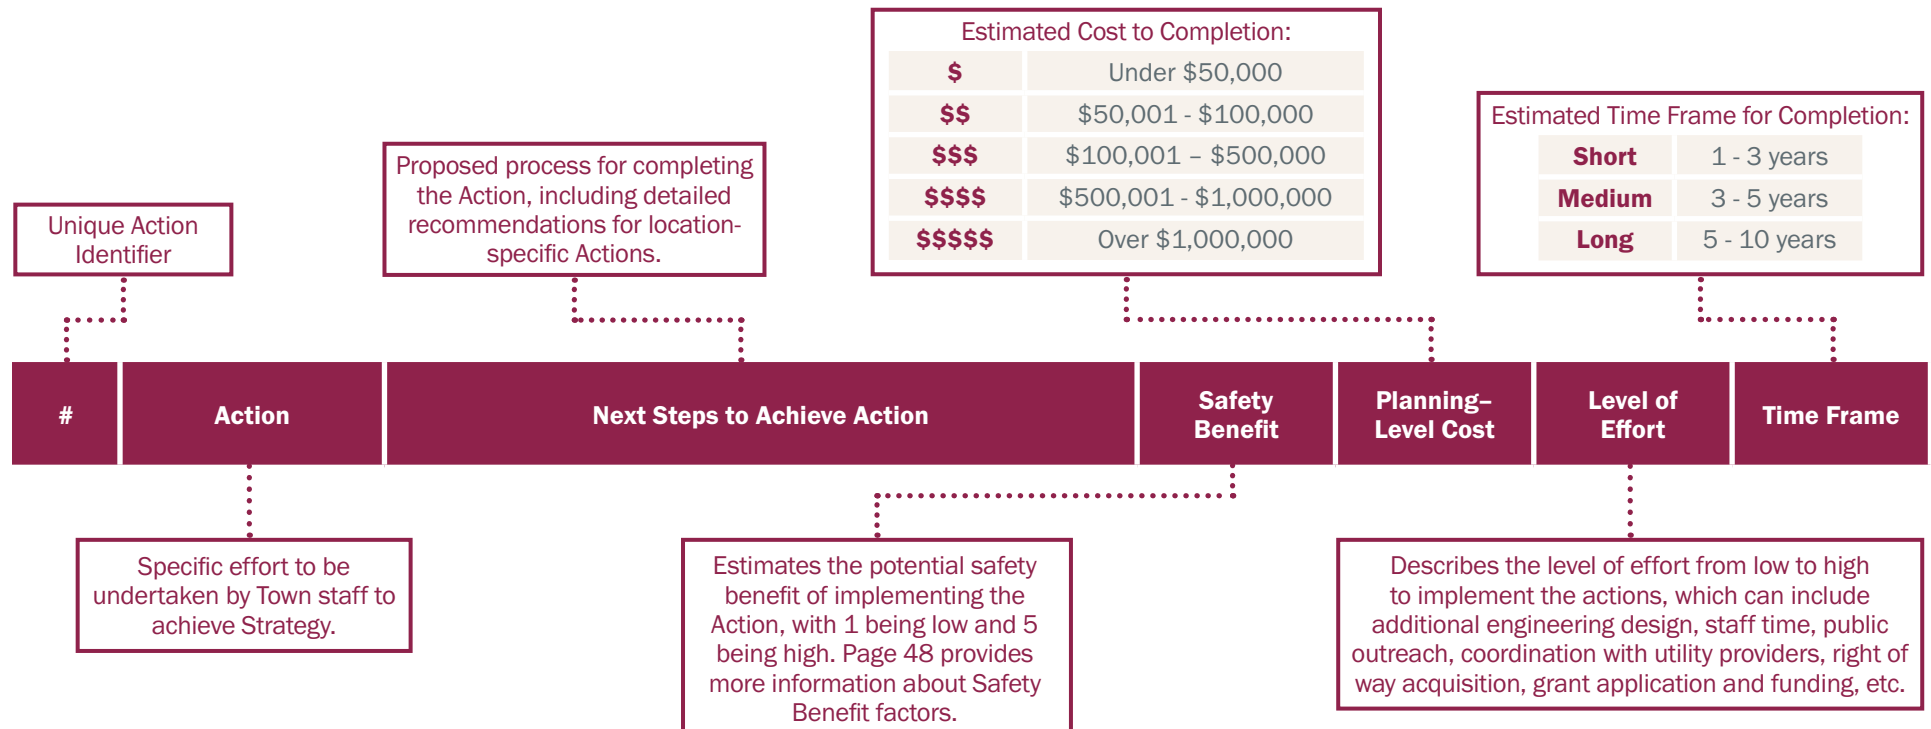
Estimated Cost to Completion:

| | |
|---|---|
| \$ | Under \$50,000 |
| \$\$ | \$50,001 - \$100,000 |
| \$\$\$ | \$100,001 – \$500,000 |
| \$\$\$\$ | \$500,001 - \$1,000,000 |
| \$\$\$\$\$ | Over \$1,000,000 |

Estimated Time Frame for Completion:

| | |
|---|---|
| Short | 1 - 3 years |
| Medium | 3 - 5 years |
| Long | 5 - 10 years |

Unique Action Identifier

Proposed process for completing the Action, including detailed recommendations for location-specific Actions.

| # | Action | Next Steps to Achieve Action | Safety Benefit | Planning–Level Cost | Level of Effort | Time Frame |
|---|---|---|---|---|---|---|

Specific effort to be undertaken by Town staff to achieve Strategy.

Estimates the potential safety benefit of implementing the Action, with 1 being low and 5 being high. Page 48 provides more information about Safety Benefit factors.

Describes the level of effort from low to high to implement the actions, which can include additional engineering design, staff time, public outreach, coordination with utility providers, right of way acquisition, grant application and funding, etc.